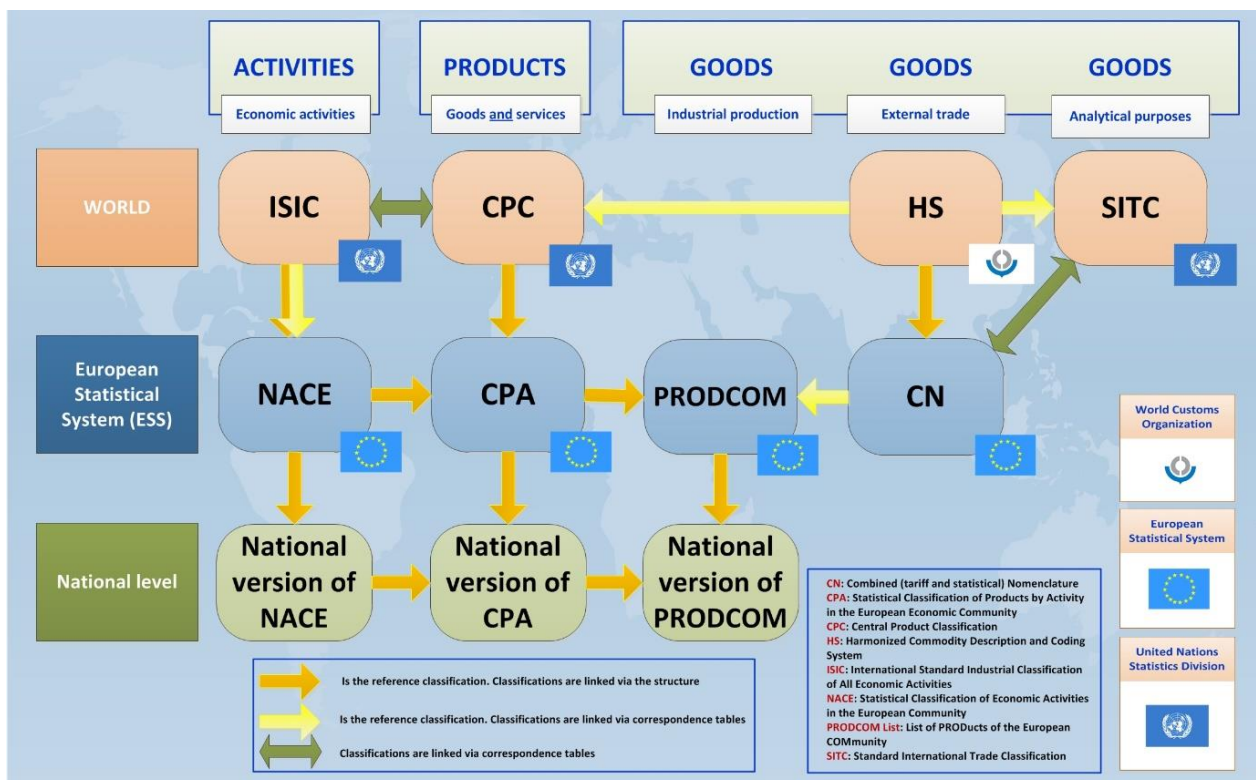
ACTIVITIES
Economic activities

PRODUCTS
Goods and services

GOODS
Industrial production

GOODS
External trade

GOODS
Analytical purposes

WORLD

ISIC

CPC

HS

SITC

European Statistical System (ESS)

NACE

CPA

PRODCOM

CN

National level

National version of NACE

National version of CPA

National version of PRODCOM

Is the reference classification. Classifications are linked via the structure

Is the reference classification. Classifications are linked via correspondence tables

Classifications are linked via correspondence tables

CN: Combined (tariff and statistical) Nomenclature
CPA: Statistical Classification of Products by Activity in the European Economic Community
CPC: Central Product Classification
HS: Harmonized Commodity Description and Coding System
ISIC: International Standard Industrial Classification of All Economic Activities
NACE: Statistical Classification of Economic Activities in the European Community
PRODCOM List: List of PRODucts of the European COMmunity
SITC: Standard International Trade Classification

World Customs Organization

European Statistical System

United Nations Statistics Division